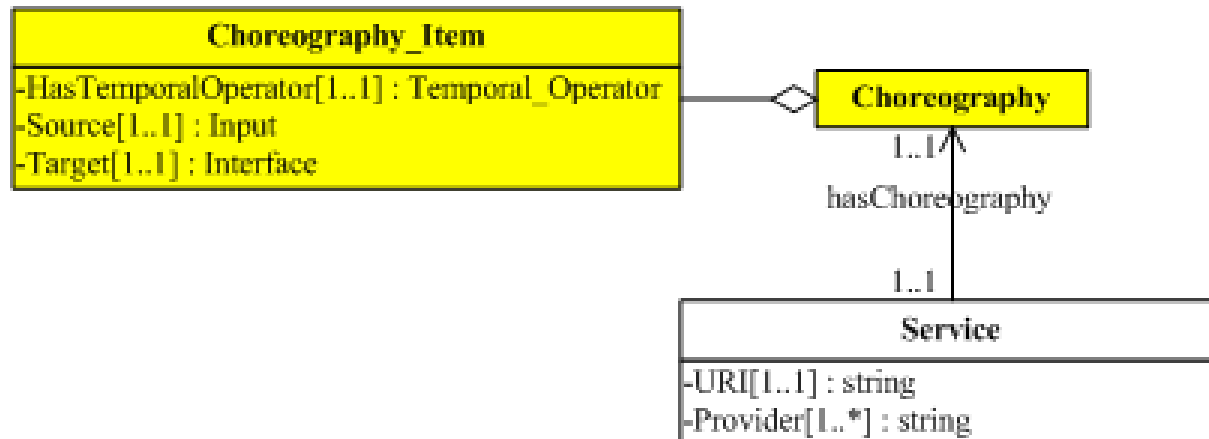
Choreography_Item

-HasTemporalOperator[1..1] : Temporal_Operator
-Source[1..1] : Input
-Target[1..1] : Interface

Choreography

1..1

hasChoreography

1..1

Service

-URI[1..1] : string
-Provider[1..*] : string